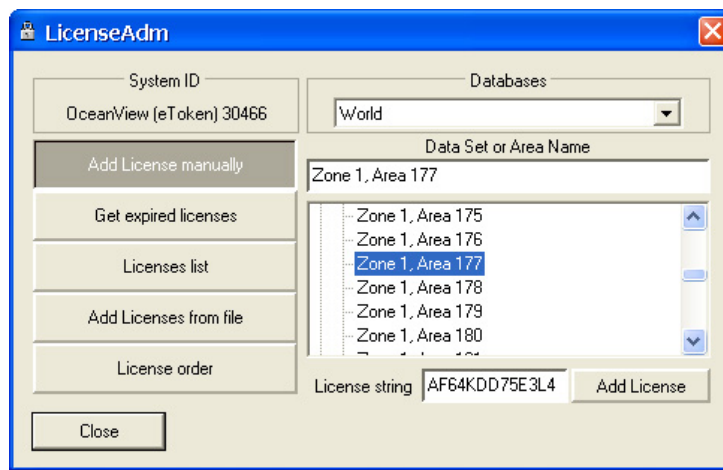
LicenseAdm

System ID
OceanView (eToken) 30466

Add License manually
Get expired licenses
Licenses list
Add Licenses from file
License order

Databases
World
Data Set or Area Name
Zone 1, Area 177

Zone 1, Area 175
Zone 1, Area 176
Zone 1, Area 177
Zone 1, Area 178
Zone 1, Area 179
Zone 1, Area 180
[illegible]

License string AF64KDD75E3L4 Add License

Close